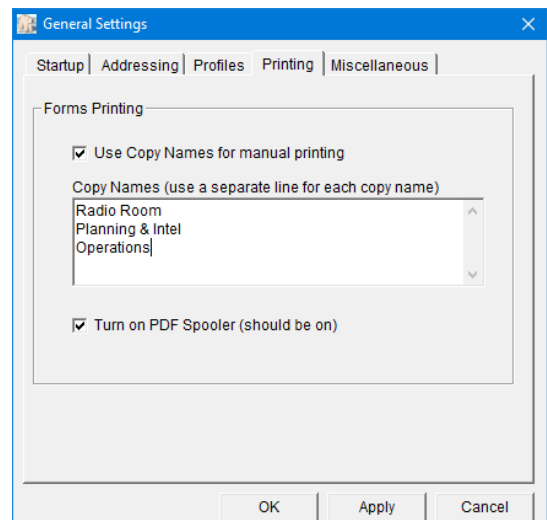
General Settings

Startup | Addressing | Profiles | Printing | Miscellaneous

Forms Printing

☑ Use Copy Names for manual printing

Copy Names (use a separate line for each copy name)

Radio Room
Planning & Intel
Operations

☑ Turn on PDF Spooler (should be on)

OK | Apply | Cancel